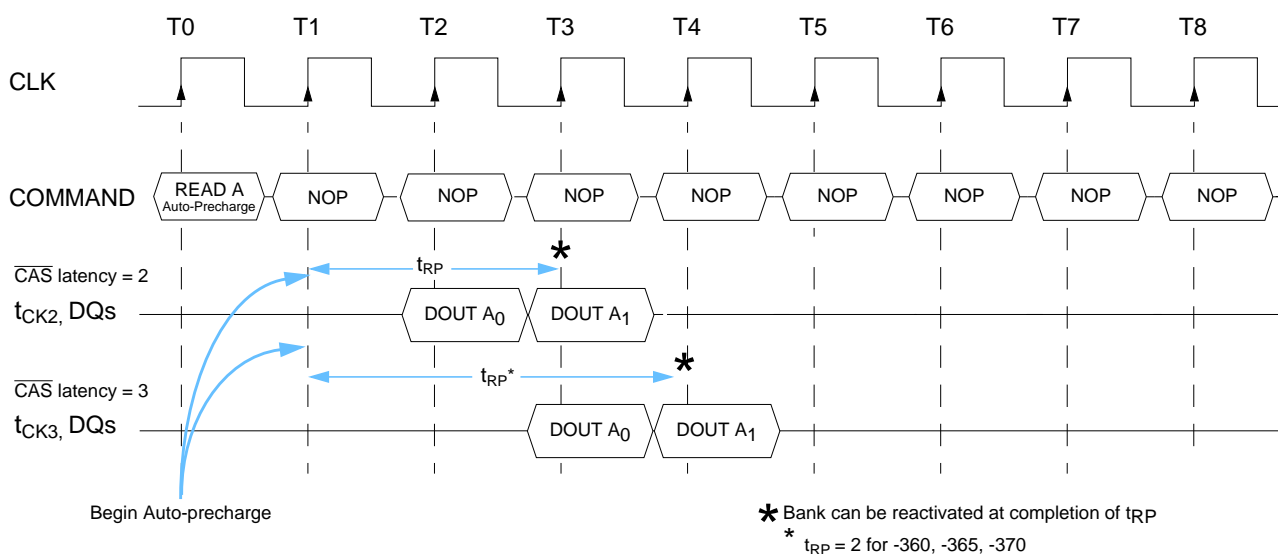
T0 T1 T2 T3 T4 T5 T6 T7 T8

CLK

COMMAND

READ A Auto-Precharge

NOP NOP NOP NOP NOP NOP NOP NOP

$\overline{CAS}$ latency = 2

$t_{RP}$

*

$t_{CK2}$, DQs

DOUT $A_0$ DOUT $A_1$

*

$\overline{CAS}$ latency = 3

$t_{RP}$*

$t_{CK3}$, DQs

DOUT $A_0$ DOUT $A_1$

Begin Auto-precharge

* Bank can be reactivated at completion of $t_{RP}$

* $t_{RP}$ = 2 for -360, -365, -370